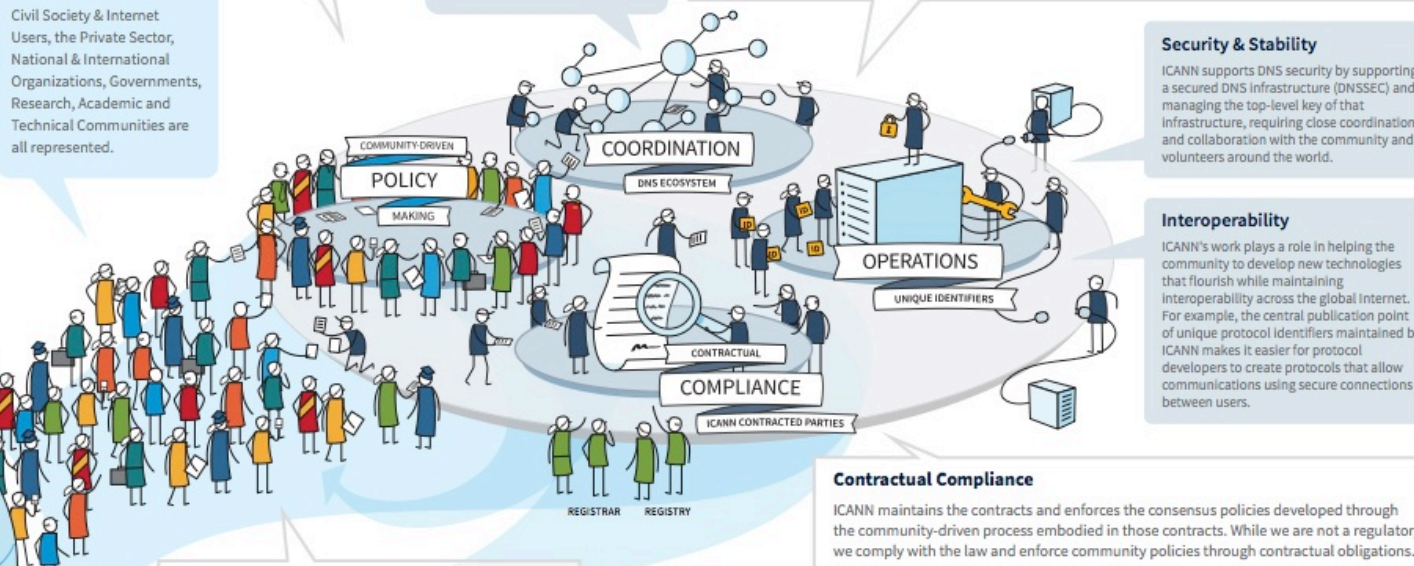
Civil Society & Internet Users, the Private Sector, National & International Organizations, Governments, Research, Academic and Technical Communities are all represented.

COMMUNITY-DRIVEN
POLICY
MAKING

COORDINATION
DNS ECOSYSTEM

OPERATIONS
UNIQUE IDENTIFIERS

CONTRACTUAL
COMPLIANCE
ICANN CONTRACTED PARTIES

REGISTRAR
REGISTRY

ID

Security & Stability
ICANN supports DNS security by supporting a secured DNS infrastructure (DNSSEC) and managing the top-level key of that infrastructure, requiring close coordination and collaboration with the community and volunteers around the world.

Interoperability
ICANN's work plays a role in helping the community to develop new technologies that flourish while maintaining interoperability across the global Internet. For example, the central publication point of unique protocol identifiers maintained b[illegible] ICANN makes it easier for protocol developers to create protocols that allow communications using secure connections between users.

Contractual Compliance
ICANN maintains the contracts and enforces the consensus policies developed through the community-driven process embodied in those contracts. While we are not a regulator we comply with the law and enforce community policies through contractual obligations.